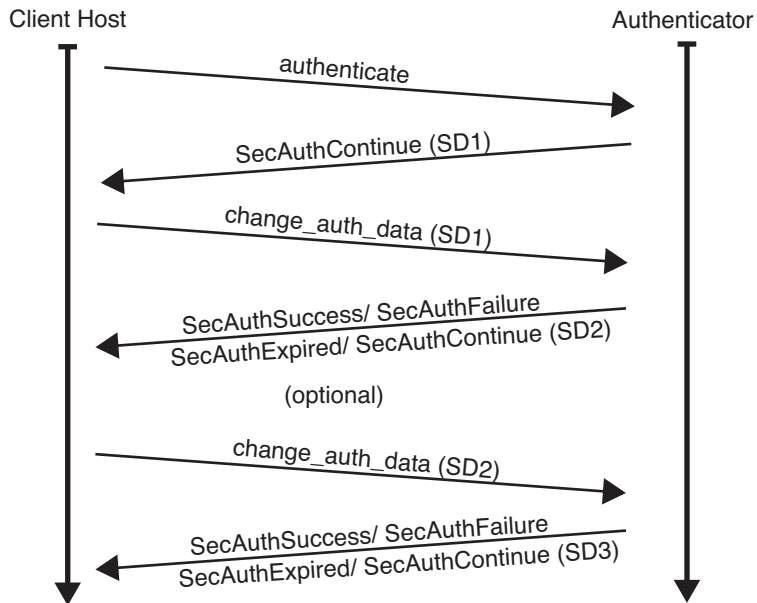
Client Host

Authenticator

authenticate

SecAuthContinue (SD1)

change_auth_data (SD1)

SecAuthSuccess/ SecAuthFailure
SecAuthExpired/ SecAuthContinue (SD2)

(optional)

change_auth_data (SD2)

SecAuthSuccess/ SecAuthFailure
SecAuthExpired/ SecAuthContinue (SD3)